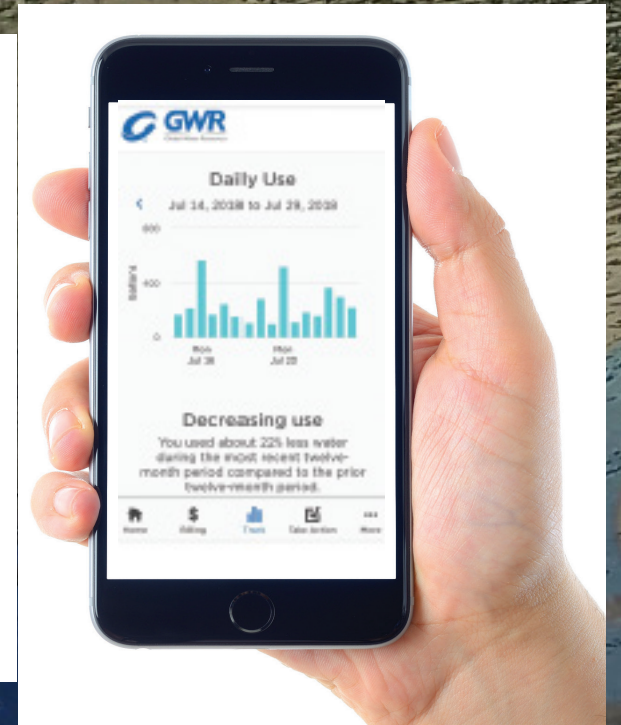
GWR
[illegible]

Daily Use

Jul 14, 2038 to Jul 28, 2038

800
400
0
Gallons

Mon Jul 18
Mon Jul 25

Decreasing use

You used about 22% less water during the most recent twelve-month period compared to the prior twelve-month period.

Home
Billing
Trues
Take Action
More